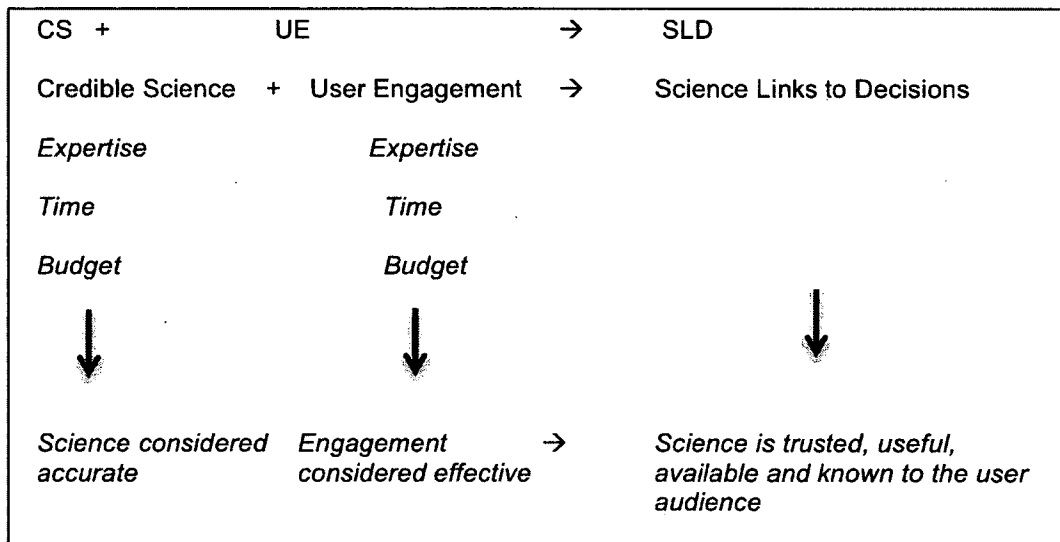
CS + UE → SLD

Credible Science + User Engagement → Science Links to Decisions

*Expertise* *Expertise*

*Time* *Time*

*Budget* *Budget*

*Science considered accurate* *Engagement considered effective* → *Science is trusted, useful, available and known to the user audience*